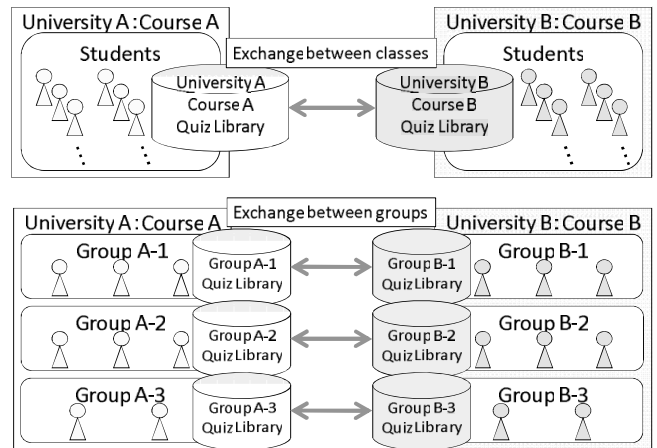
University A : Course A

Students

Exchange between classes

University A
Course A
Quiz Library

University B
Course B
Quiz Library

University B : Course B

Students

University A : Course A

Exchange between groups

University B : Course B

Group A-1

Group A-1
Quiz Library

Group B-1
Quiz Library

Group B-1

Group A-2

Group A-2
Quiz Library

Group B-2
Quiz Library

Group B-2

Group A-3

Group A-3
Quiz Library

Group B-3
Quiz Library

Group B-3